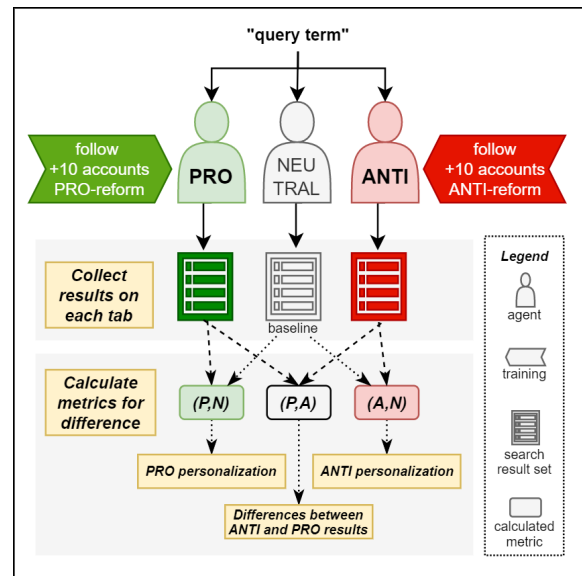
"query term"

follow +10 accounts PRO-reform

PRO

NEU TRAL

ANTI

follow +10 accounts ANTI-reform

Collect results on each tab

baseline

Calculate metrics for difference

(P,N)

(P,A)

(A,N)

PRO personalization

ANTI personalization

Differences between ANTI and PRO results

Legend

agent

training

search result set

calculated metric